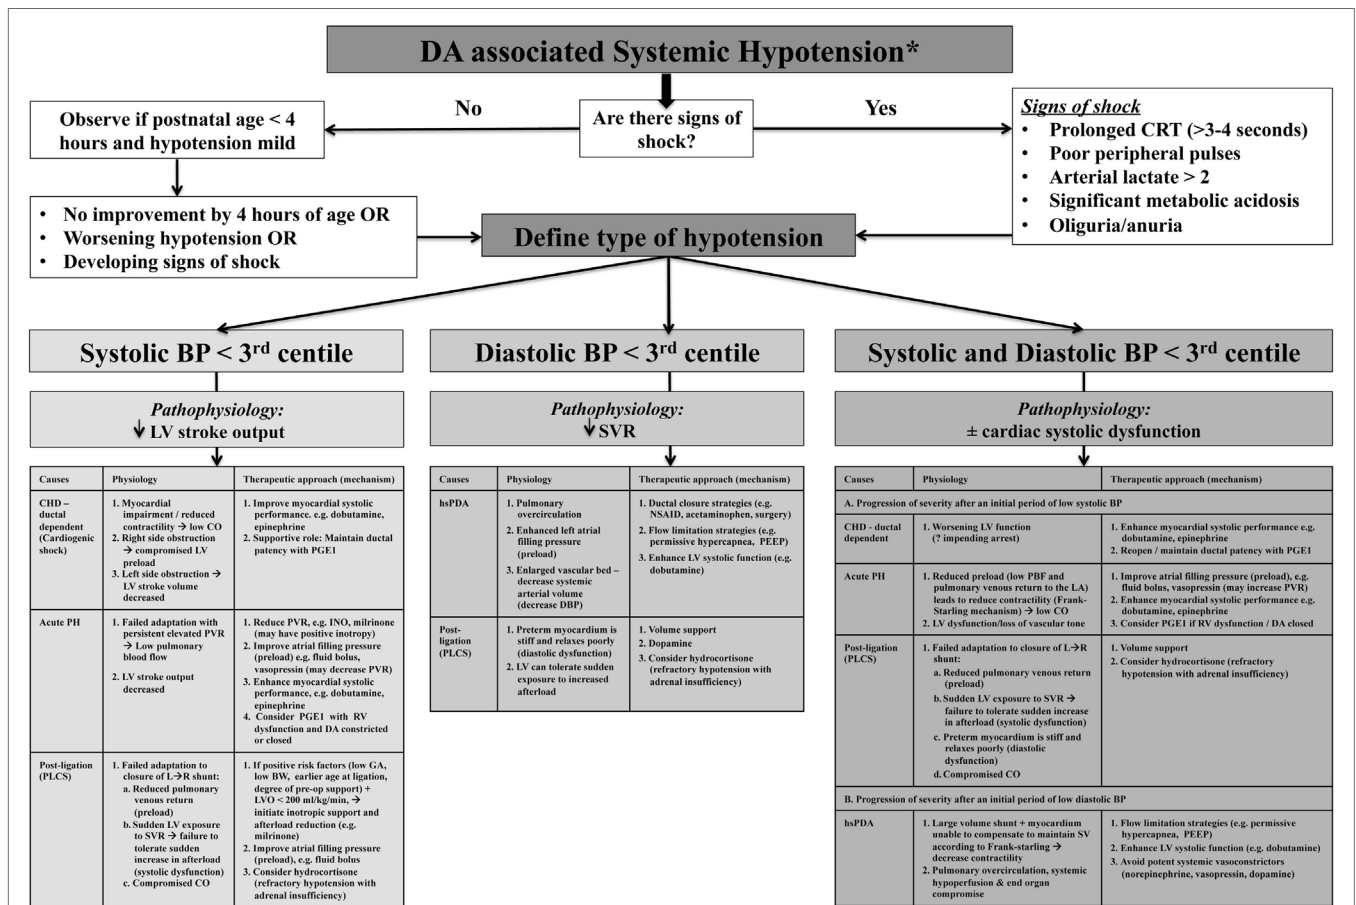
DA associated Systemic Hypotension*

Observe if postnatal age < 4 hours and hypotension mild

No

Are there signs of shock?

Yes

Signs of shock
• Prolonged CRT (>3-4 seconds)
• Poor peripheral pulses
• Arterial lactate > 2
• Significant metabolic acidosis
• Oliguria/anuria

• No improvement by 4 hours of age OR
• Worsening hypotension OR
• Developing signs of shock

Define type of hypotension

Systolic BP < 3rd centile

Pathophysiology:
↓ LV stroke output

| Causes | Physiology | Therapeutic approach (mechanism) |
|---|---|---|
| CHD – ductal dependent (Cardiogenic shock) | 1. Myocardial impairment / reduced contractility → low CO 2. Right side obstruction → compromised LV preload 3. Left side obstruction → LV stroke volume decreased | 1. Improve myocardial systolic performance. e.g. dobutamine, epinephrine 2. Supportive role: Maintain ductal patency with PGE1 |
| Acute PH | 1. Failed adaptation with persistent elevated PVR → Low pulmonary blood flow 2. LV stroke output decreased | 1. Reduce PVR, e.g. INO, milrinone (may have positive inotropy) 2. Improve atrial filling pressure (preload) e.g. fluid bolus, vasopressin (may decrease PVR) 3. Enhance myocardial systolic performance, e.g. dobutamine, epinephrine 4. Consider PGE1 with RV dysfunction and DA constricted or closed |
| Post-ligation (PLCS) | 1. Failed adaptation to closure of L→R shunt: a. Reduced pulmonary venous return (preload) b. Sudden LV exposure to SVR → failure to tolerate sudden increase in afterload (systolic dysfunction) c. Compromised CO | 1. If positive risk factors (low GA, low BW, earlier age at ligation, degree of pre-op support) + LVO < 200 ml/kg/min, → initiate inotropic support and afterload reduction (e.g. milrinone) 2. Improve atrial filling pressure (preload), e.g. fluid bolus 3. Consider hydrocortisone (refractory hypotension with adrenal insufficiency) |

Diastolic BP < 3rd centile

Pathophysiology:
↓ SVR

| Causes | Physiology | Therapeutic approach (mechanism) |
|---|---|---|
| hsPDA | 1. Pulmonary overcirculation 2. Enhanced left atrial filling pressure (preload) 3. Enlarged vascular bed – decrease systemic arterial volume (decrease DBP) | 1. Ductal closure strategies (e.g. NSAID, acetaminophen, surgery) 2. Flow limitation strategies (e.g. permissive hypercapnea, PEEP) 3. Enhance LV systolic function (e.g. dobutamine) |
| Post-ligation (PLCS) | 1. Preterm myocardium is stiff and relaxes poorly (diastolic dysfunction) 2. LV can tolerate sudden exposure to increased afterload | 1. Volume support 2. Dopamine 3. Consider hydrocortisone (refractory hypotension with adrenal insufficiency) |

Systolic and Diastolic BP < 3rd centile

Pathophysiology:
± cardiac systolic dysfunction

| Causes | Physiology | Therapeutic approach (mechanism) |
|---|---|---|
| A. Progression of severity after an initial period of low systolic BP | | |
| CHD - ductal dependent | 1. Worsening LV function (? impending arrest) | 1. Enhance myocardial systolic performance e.g. dobutamine, epinephrine 2. Reopen / maintain ductal patency with PGE1 |
| Acute PH | 1. Reduced preload (low PBF and pulmonary venous return to the LA) leads to reduce contractility (Frank-Starling mechanism) → low CO 2. LV dysfunction/loss of vascular tone | 1. Improve atrial filling pressure (preload), e.g. fluid bolus, vasopressin (may increase PVR) 2. Enhance myocardial systolic performance e.g. dobutamine, epinephrine 3. Consider PGE1 if RV dysfunction / DA closed |
| Post-ligation (PLCS) | 1. Failed adaptation to closure of L→R shunt: a. Reduced pulmonary venous return (preload) b. Sudden LV exposure to SVR → failure to tolerate sudden increase in afterload (systolic dysfunction) c. Preterm myocardium is stiff and relaxes poorly (diastolic dysfunction) d. Compromised CO | 1. Volume support 2. Consider hydrocortisone (refractory hypotension with adrenal insufficiency) |
| B. Progression of severity after an initial period of low diastolic BP | | |
| hsPDA | 1. Large volume shunt + myocardium unable to compensate to maintain SV according to Frank-starling → decrease contractility 2. Pulmonary overcirculation, systemic hypoperfusion & end organ compromise | 1. Flow limitation strategies (e.g. permissive hypercapnea, PEEP) 2. Enhance LV systolic function (e.g. dobutamine) 3. Avoid potent systemic vasoconstrictors (norepinephrine, vasopressin, dopamine) |